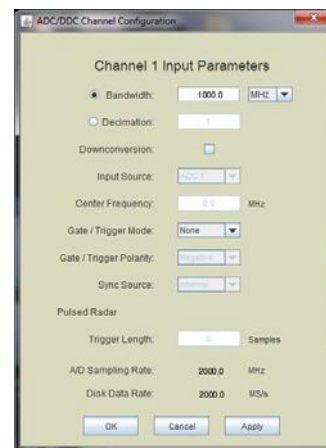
ADC/DDC Channel Configuration

Channel 1 Input Parameters

Bandwidth: 1000.0 MHz

Decimation: 1

Downconversion:

Input Source: ADC 1

Center Frequency: 0.0 MHz

Gate / Trigger Mode: None

Gate / Trigger Polarity: Negative

Sync Source: Internal

Pulsed Radar

Trigger Length: 0 Samples

A/D Sampling Rate: 2000.0 MHz

Disk Data Rate: 2000.0 MS/s

OK Cancel Apply